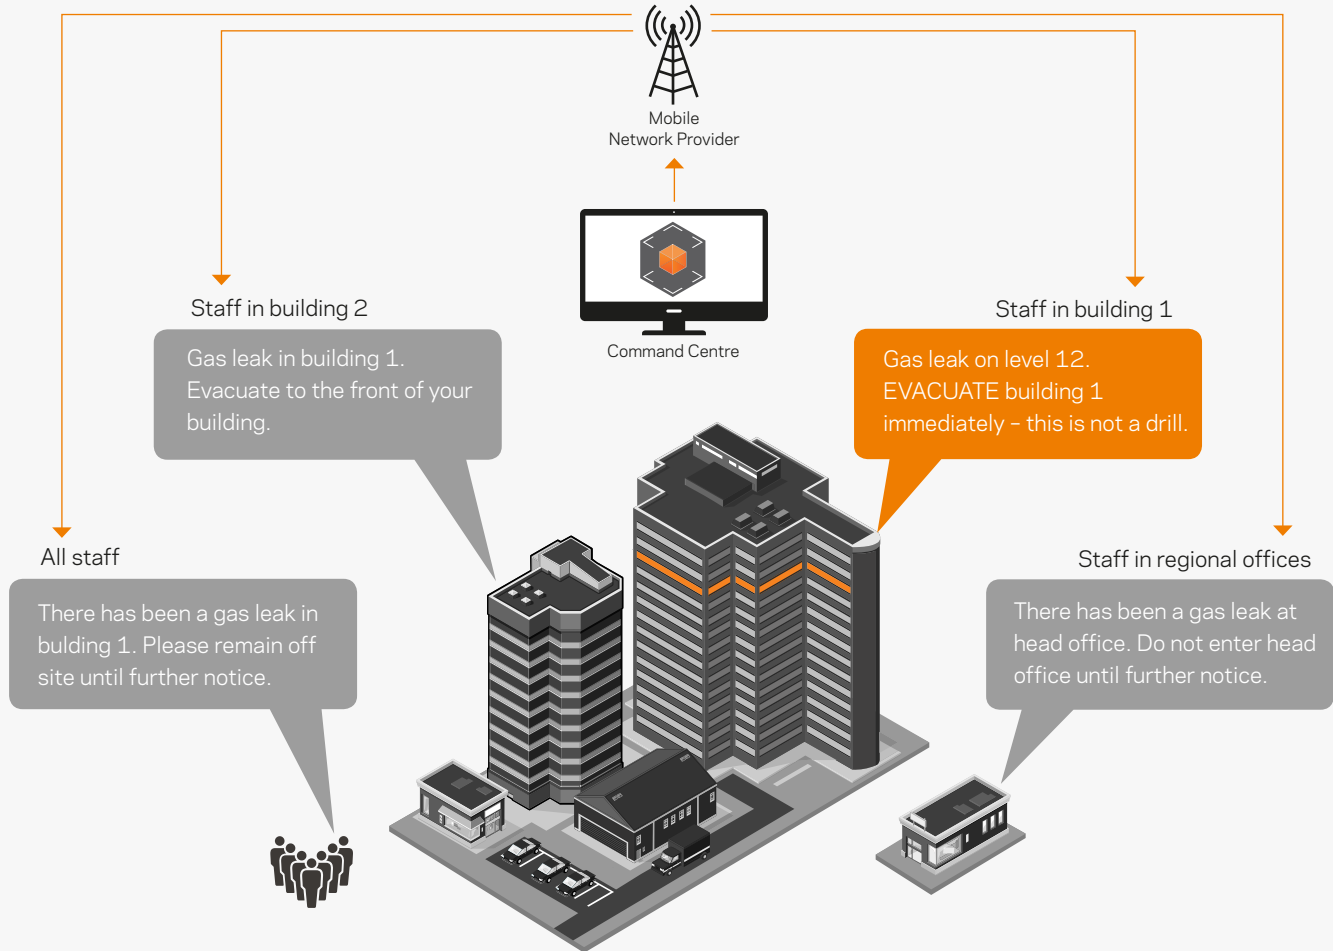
Mobile Network Provider

Command Centre

Staff in building 2

Gas leak in building 1. Evacuate to the front of your building.

Staff in building 1

Gas leak on level 12. EVACUATE building 1 immediately – this is not a drill.

All staff

There has been a gas leak in bulding 1. Please remain off site until further notice.

Staff in regional offices

There has been a gas leak at head office. Do not enter head office until further notice.